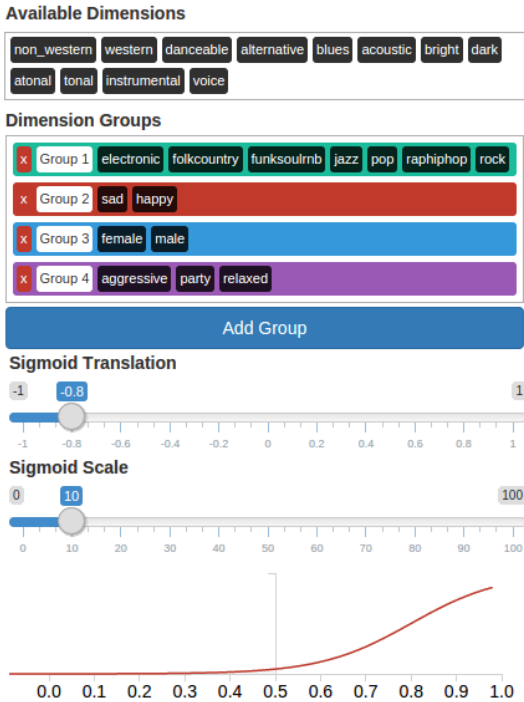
Available Dimensions

non_western western danceable alternative blues acoustic bright dark atonal tonal instrumental voice

Dimension Groups

x Group 1 electronic folkcountry funksoulrnb jazz pop raphiphop rock

x Group 2 sad happy

x Group 3 female male

x Group 4 aggressive party relaxed

Add Group

Sigmoid Translation

-1 -0.8 1

-1 -0.8 -0.6 -0.4 -0.2 0 0.2 0.4 0.6 0.8 1

Sigmoid Scale

0 10 100

0 10 20 30 40 50 60 70 80 90 100

0.0 0.1 0.2 0.3 0.4 0.5 0.6 0.7 0.8 0.9 1.0